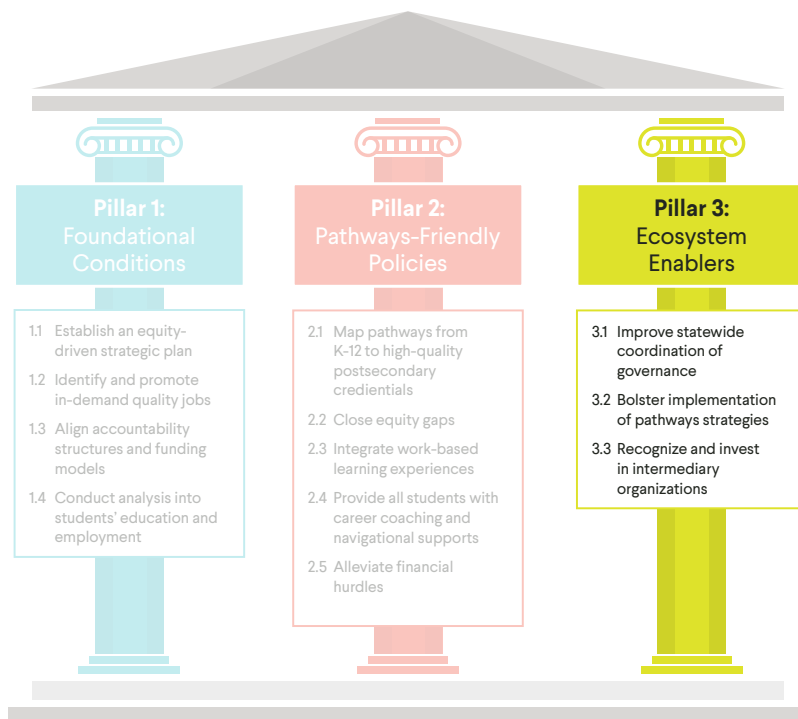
Pillar 1:
Foundational Conditions

1.1 Establish an equity-driven strategic plan

1.2 Identify and promote in-demand quality jobs

1.3 Align accountability structures and funding models

1.4 Conduct analysis into students' education and employment

Pillar 2:
Pathways-Friendly Policies

2.1 Map pathways from K-12 to high-quality postsecondary credentials

2.2 Close equity gaps

2.3 Integrate work-based learning experiences

2.4 Provide all students with career coaching and navigational supports

2.5 Alleviate financial hurdles

Pillar 3:
Ecosystem Enablers

3.1 Improve statewide coordination of governance

3.2 Bolster implementation of pathways strategies

3.3 Recognize and invest in intermediary organizations